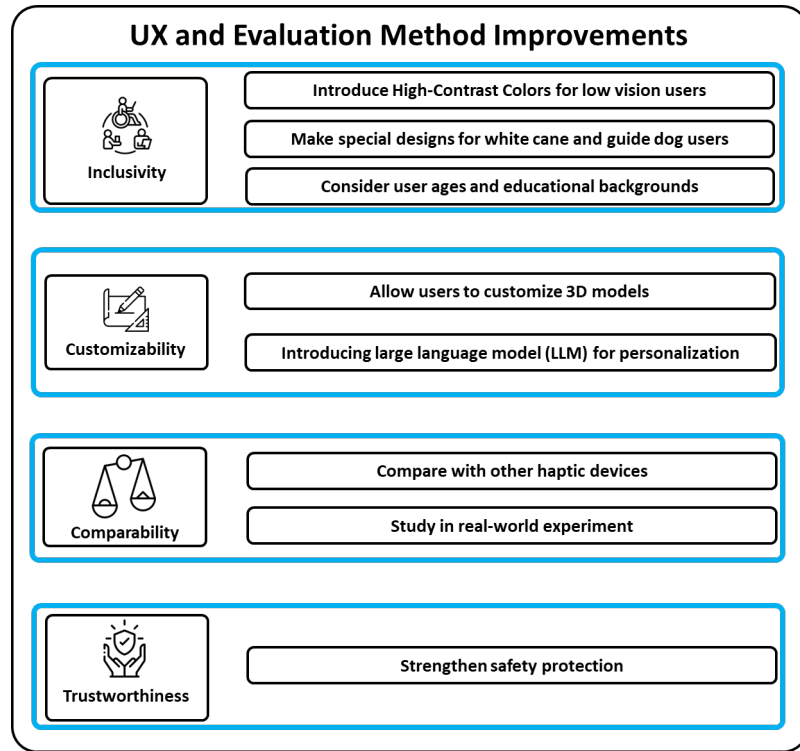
UX and Evaluation Method Improvements

Inclusivity

Introduce High-Contrast Colors for low vision users

Make special designs for white cane and guide dog users

Consider user ages and educational backgrounds

Customizability

Allow users to customize 3D models

Introducing large language model (LLM) for personalization

Comparability

Compare with other haptic devices

Study in real-world experiment

Trustworthiness

Strengthen safety protection